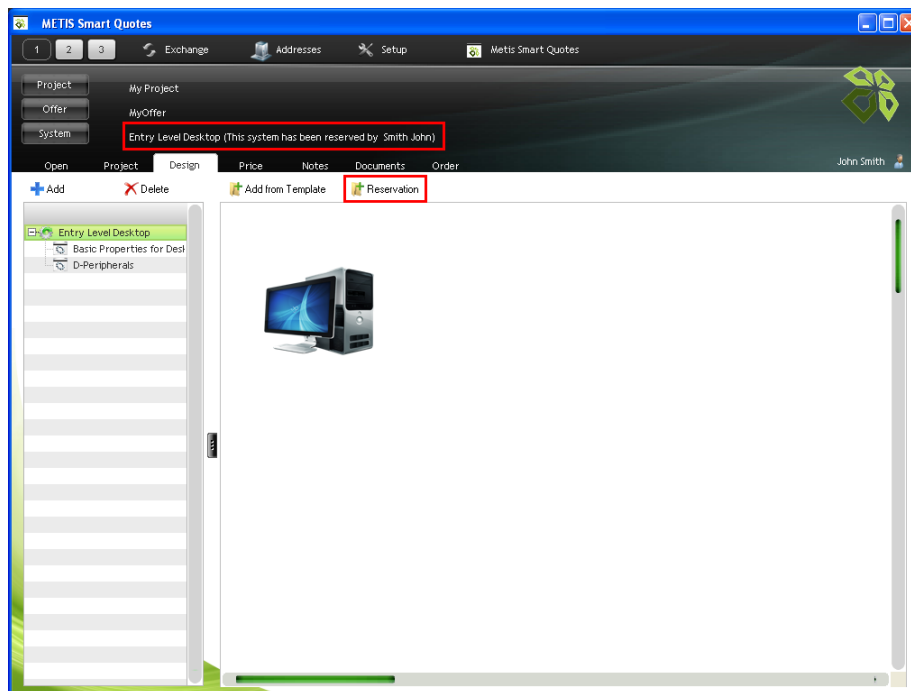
METIS Smart Quotes

1 2 3 Exchange Addresses Setup Metis Smart Quotes

Project My Project
Offer MyOffer
System Entry Level Desktop (This system has been reserved by Smith John)

Open Project Design Price Notes Documents Order

John Smith

Add Delete Add from Template Reservation

Entry Level Desktop
Basic Properties for Desk
D-Peripherals